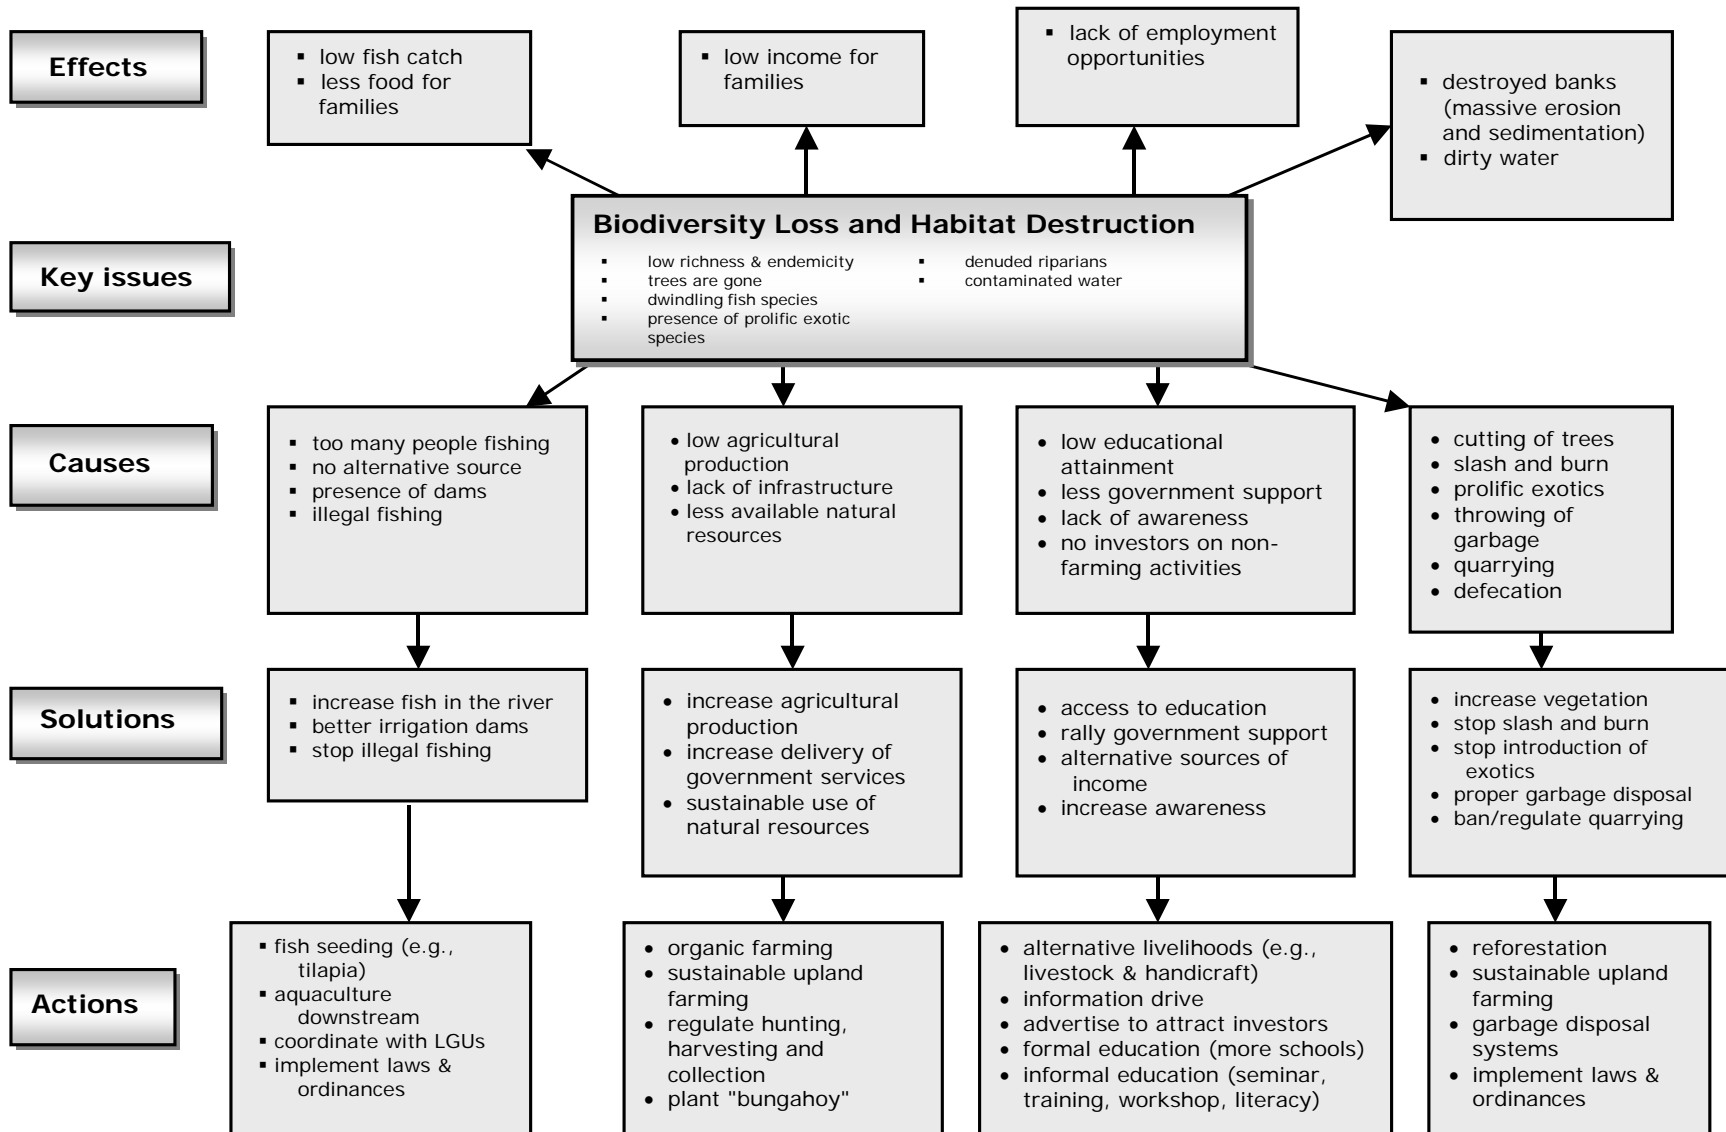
Effects

- low fish catch
- less food for families

- low income for families

- lack of employment opportunities

- destroyed banks (massive erosion and sedimentation)
- dirty water

Key issues

Biodiversity Loss and Habitat Destruction

- low richness & endemicity
- trees are gone
- dwindling fish species
- presence of prolific exotic species
- denuded riparians
- contaminated water

Causes

- too many people fishing
- no alternative source
- presence of dams
- illegal fishing

- low agricultural production
- lack of infrastructure
- less available natural resources

- low educational attainment
- less government support
- lack of awareness
- no investors on non-farming activities

- cutting of trees
- slash and burn
- prolific exotics
- throwing of garbage
- quarrying
- defecation

Solutions

- increase fish in the river
- better irrigation dams
- stop illegal fishing

- increase agricultural production
- increase delivery of government services
- sustainable use of natural resources

- access to education
- rally government support
- alternative sources of income
- increase awareness

- increase vegetation
- stop slash and burn
- stop introduction of exotics
- proper garbage disposal
- ban/regulate quarrying

Actions

- fish seeding (e.g., tilapia)
- aquaculture downstream
- coordinate with LGUs
- implement laws & ordinances

- organic farming
- sustainable upland farming
- regulate hunting, harvesting and collection
- plant "bungahoy"

- alternative livelihoods (e.g., livestock & handicraft)
- information drive
- advertise to attract investors
- formal education (more schools)
- informal education (seminar, training, workshop, literacy)

- reforestation
- sustainable upland farming
- garbage disposal systems
- implement laws & ordinances